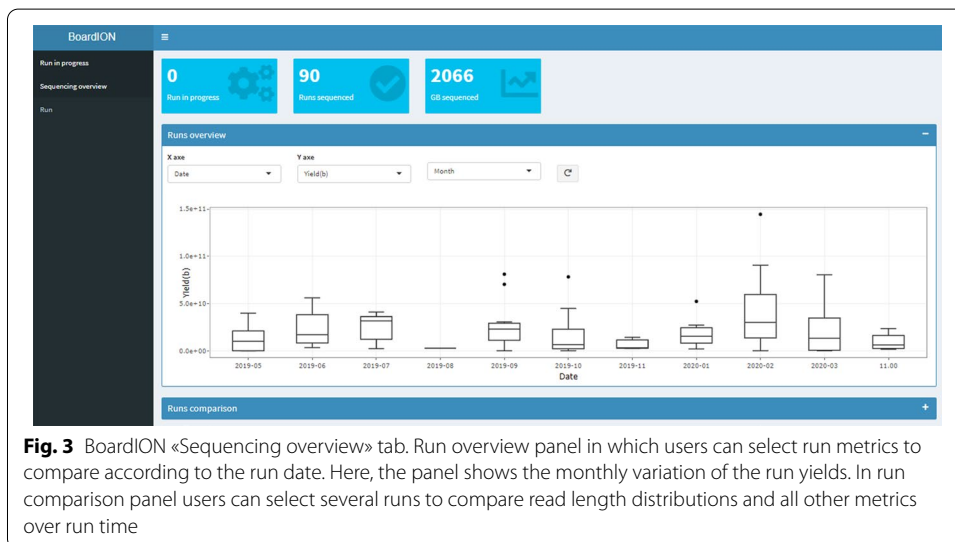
BoardION

≡

Run in progress

Sequencing overview

Run

0
Run in progress

90
Runs sequenced

2066
GB sequenced

Runs overview

−

X axe
Date

Y axe
Yield(b)

Month

1.5e+11
1.0e+11
5.0e+10
0.0e+00

Yield(b)

2019-05
2019-06
2019-07
2019-08
2019-09
2019-10
2019-11
2020-01
2020-02
2020-03
11.00

Date

Runs comparison

+

**Fig. 3** BoardION «Sequencing overview» tab. Run overview panel in which users can select run metrics to compare according to the run date. Here, the panel shows the monthly variation of the run yields. In run comparison panel users can select several runs to compare read length distributions and all other metrics over run time